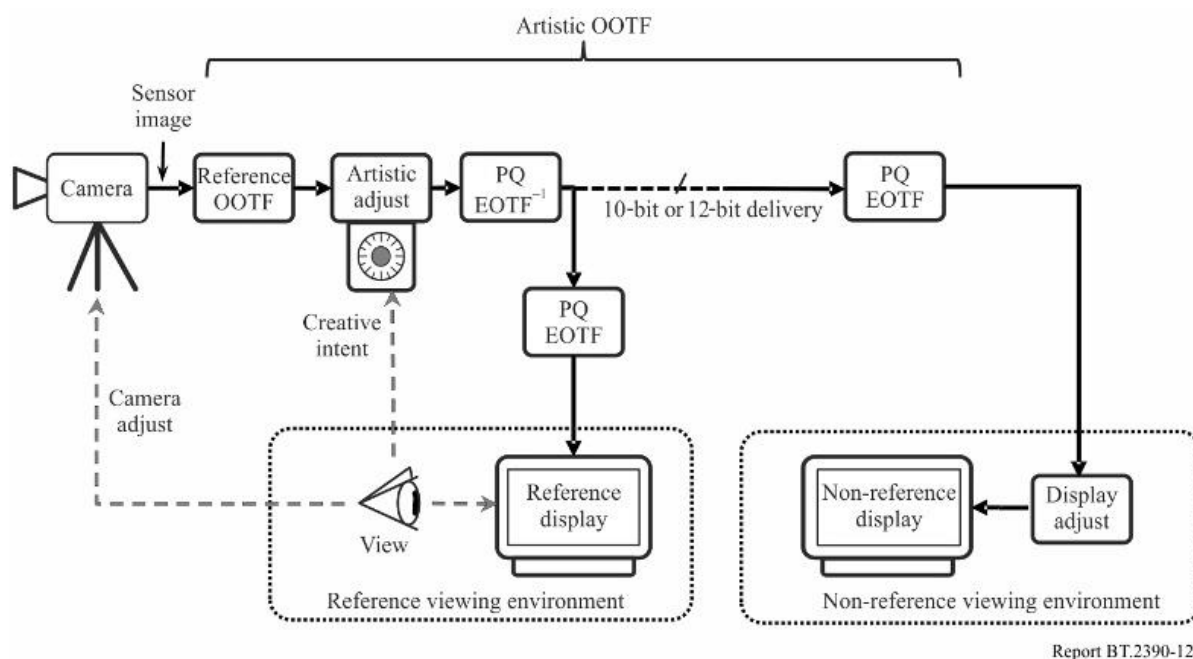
Artistic OOTF

Sensor image

Camera

Reference OOTF

Artistic adjust

PQ $EOTF^{-1}$

10-bit or 12-bit delivery

PQ EOTF

PQ EOTF

Creative intent

Camera adjust

View

Reference display

Reference viewing environment

Non-reference display

Display adjust

Non-reference viewing environment

Report BT.2390-12